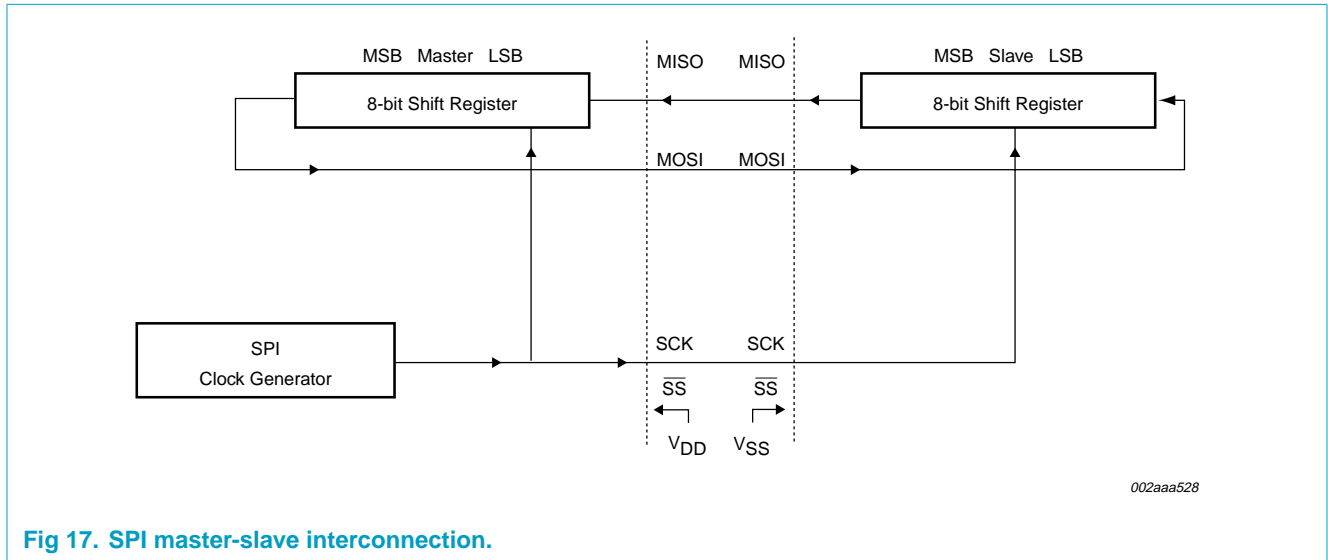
MSB Master LSB

8-bit Shift Register

MISO MISO

MSB Slave LSB

8-bit Shift Register

MOSI MOSI

SPI
Clock Generator

SCK SCK

$\overline{SS}$ $\overline{SS}$

$V_{DD}$ $V_{SS}$

002aaa528

Fig 17. SPI master-slave interconnection.